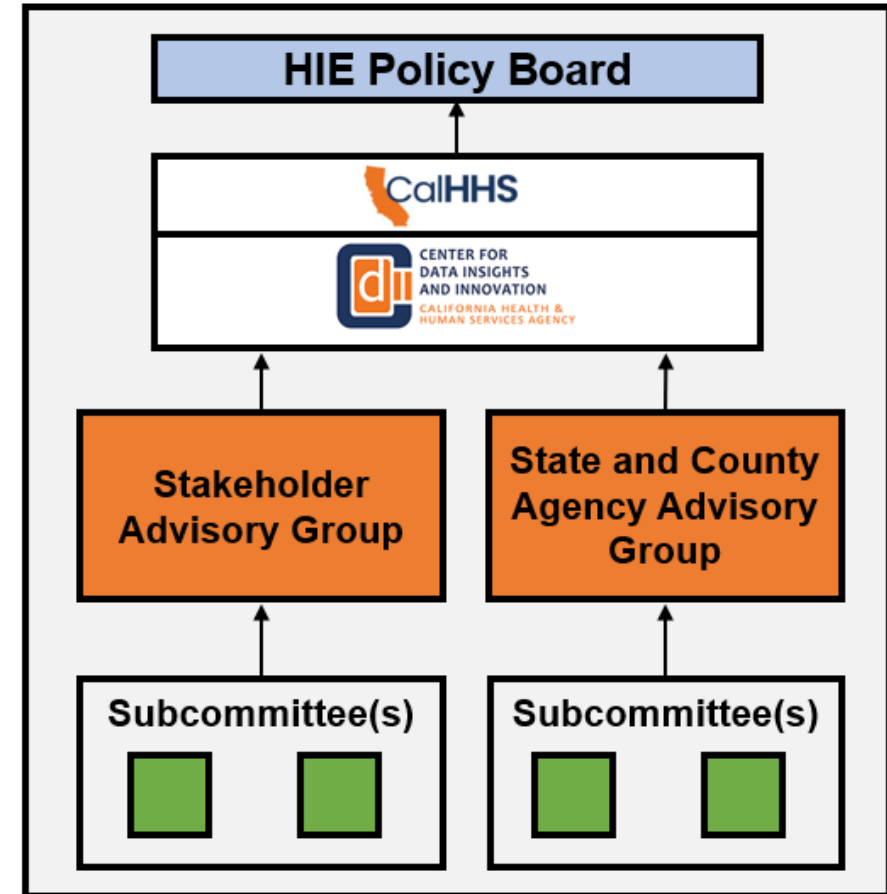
HIE Policy Board

CalHHS

CENTER FOR DATA INSIGHTS AND INNOVATION
CALIFORNIA HEALTH & HUMAN SERVICES AGENCY

Stakeholder Advisory Group

State and County Agency Advisory Group

Subcommittee(s)

Subcommittee(s)